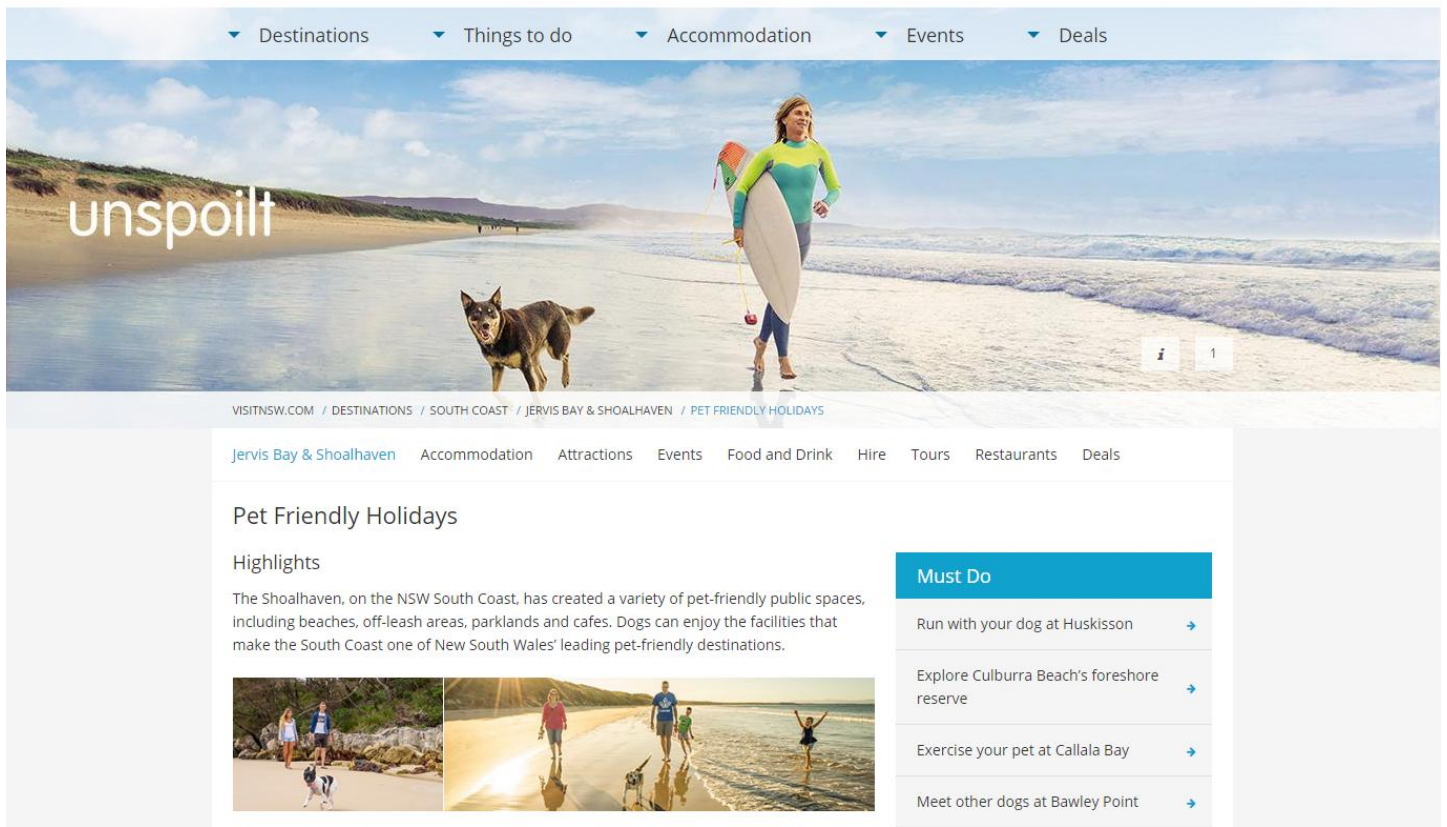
Destinations Things to do Accommodation Events Deals

unspoilt

i 1

VISITNSW.COM / DESTINATIONS / SOUTH COAST / JERVIS BAY & SHOALHAVEN / PET FRIENDLY HOLIDAYS

Jervis Bay & Shoalhaven Accommodation Attractions Events Food and Drink Hire Tours Restaurants Deals

Pet Friendly Holidays

Highlights

The Shoalhaven, on the NSW South Coast, has created a variety of pet-friendly public spaces, including beaches, off-leash areas, parklands and cafes. Dogs can enjoy the facilities that make the South Coast one of New South Wales' leading pet-friendly destinations.

Must Do

Run with your dog at Huskisson

Explore Culburra Beach's foreshore reserve

Exercise your pet at Callala Bay

Meet other dogs at Bawley Point